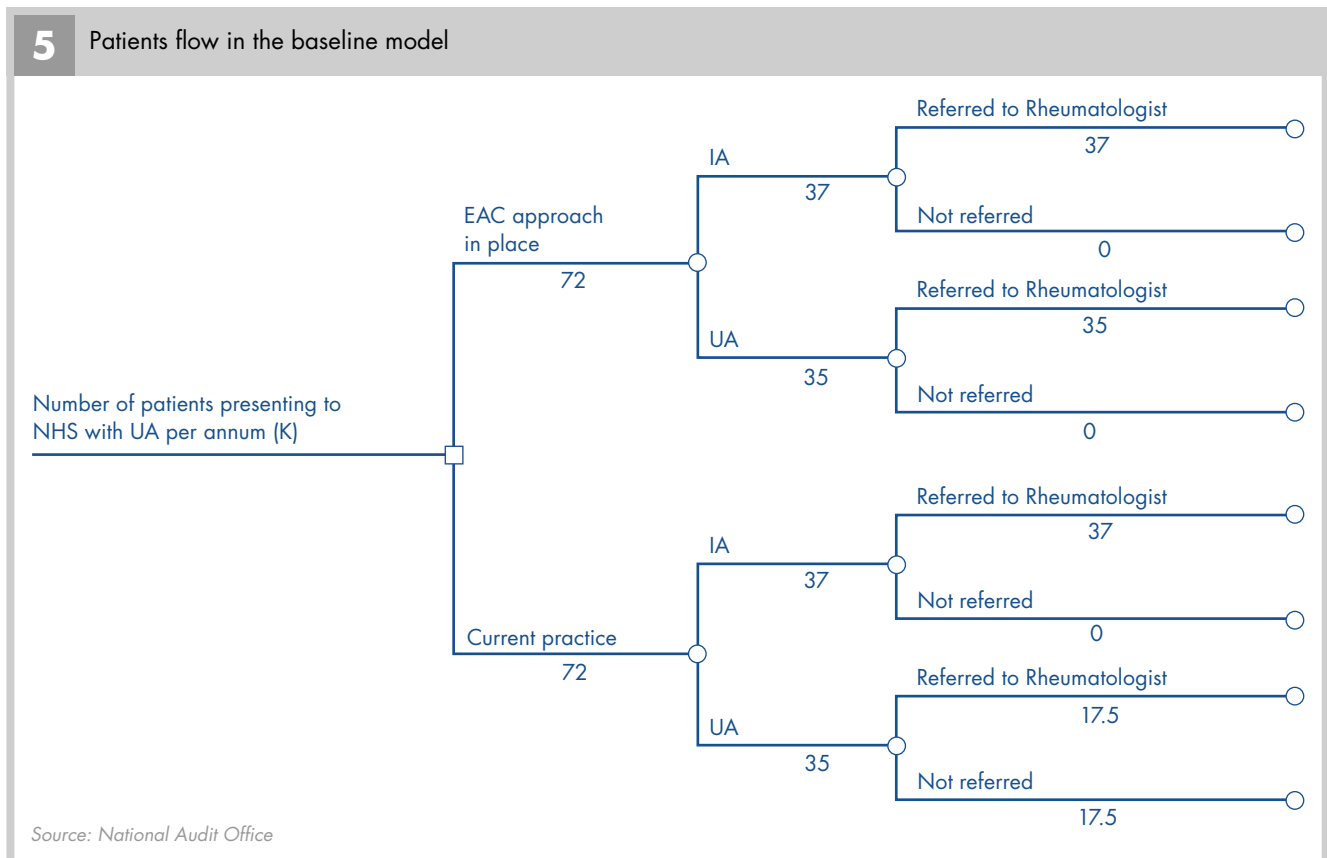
5 Patients flow in the baseline model

Number of patients presenting to NHS with UA per annum (K)

EAC approach in place
72

IA
37

Referred to Rheumatologist
37

Not referred
0

UA
35

Referred to Rheumatologist
35

Not referred
0

Current practice
72

IA
37

Referred to Rheumatologist
37

Not referred
0

UA
35

Referred to Rheumatologist
17.5

Not referred
17.5

Source: National Audit Office